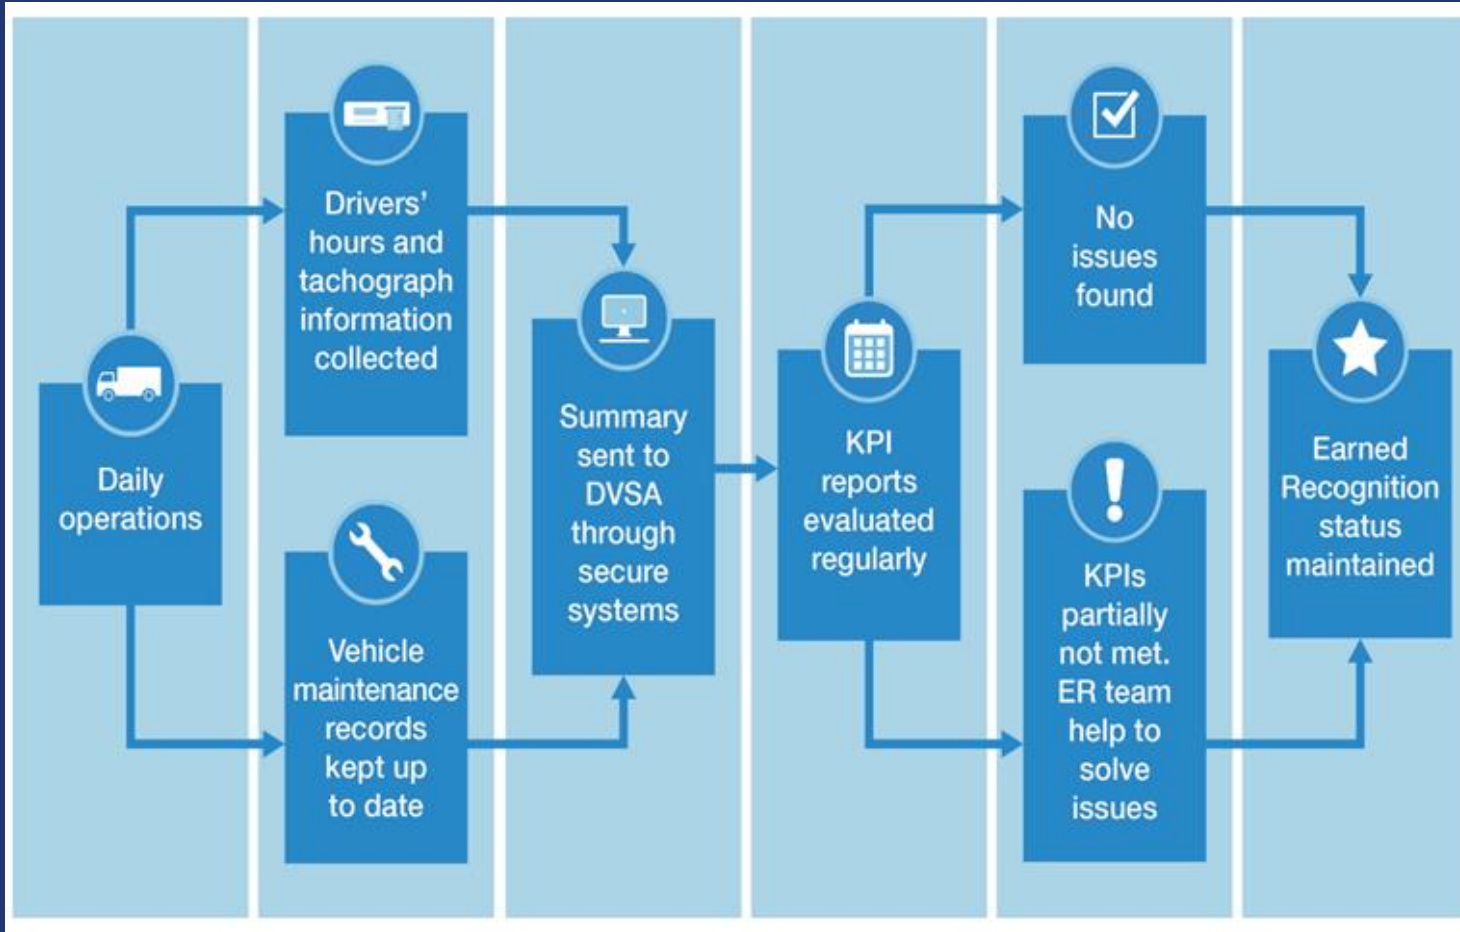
Daily operations

Drivers' hours and tachograph information collected

Vehicle maintenance records kept up to date

Summary sent to DVSA through secure systems

KPI reports evaluated regularly

No issues found

KPIs partially not met. ER team help to solve issues

Earned Recognition status maintained